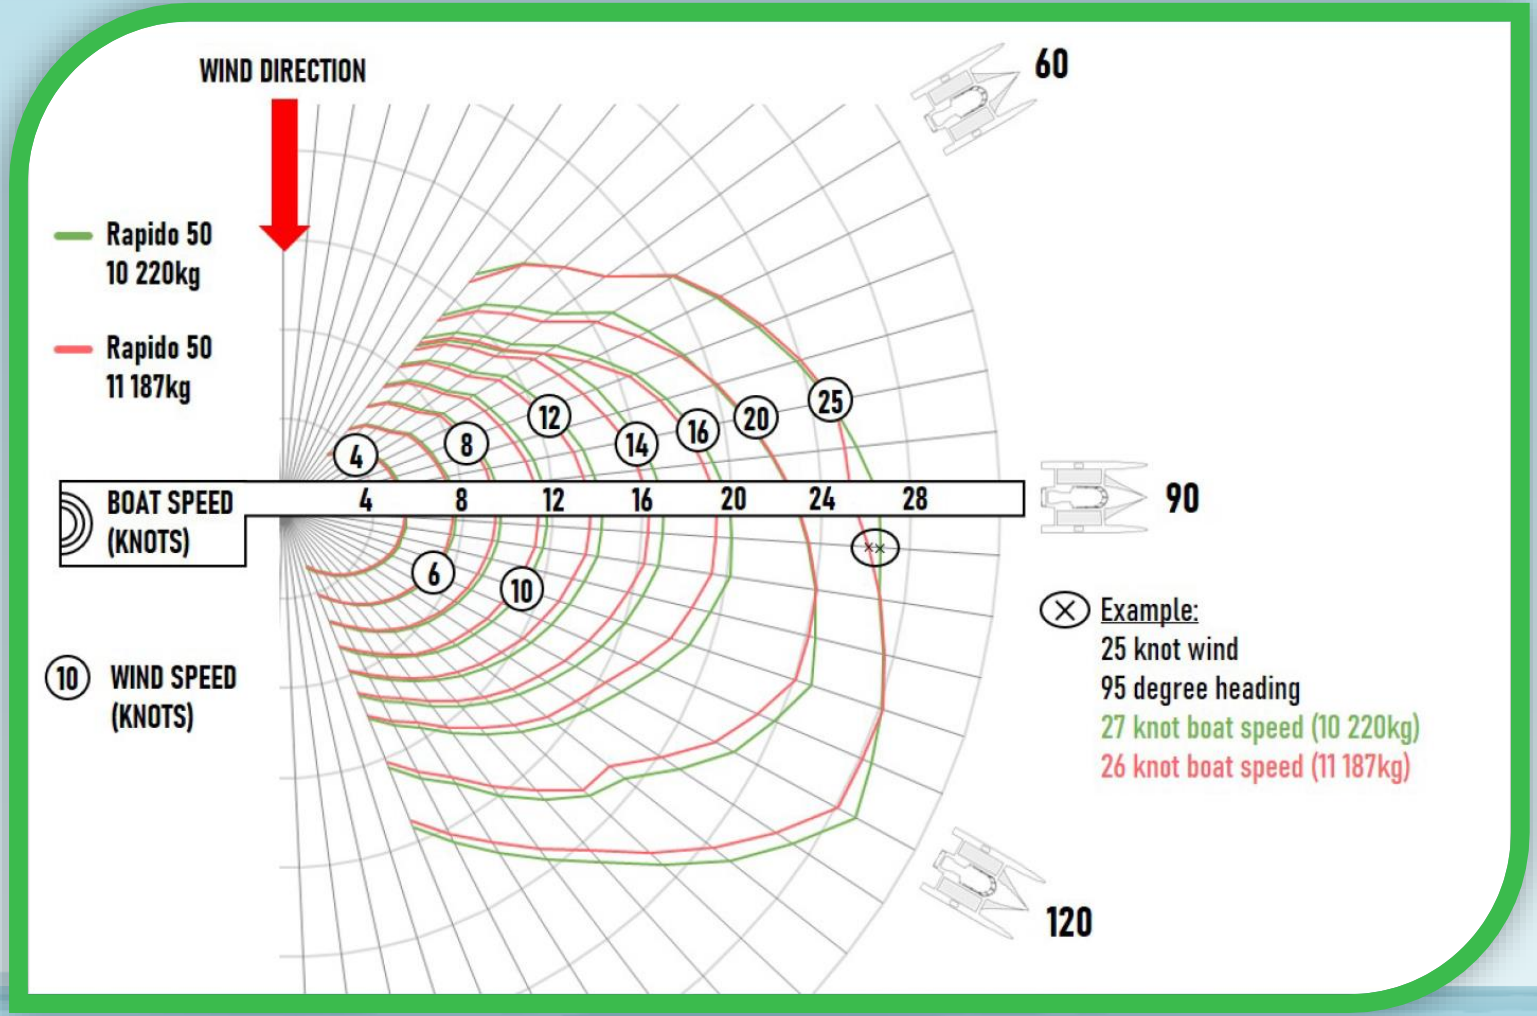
WIND DIRECTION

60

Rapido 50
10 220kg

Rapido 50
11 187kg

4
8
12
14
16
20
25

BOAT SPEED
(KNOTS)

4
8
12
16
20
24
28

90

6
10

10 WIND SPEED
(KNOTS)

Example:
25 knot wind
95 degree heading
27 knot boat speed (10 220kg)
26 knot boat speed (11 187kg)

120